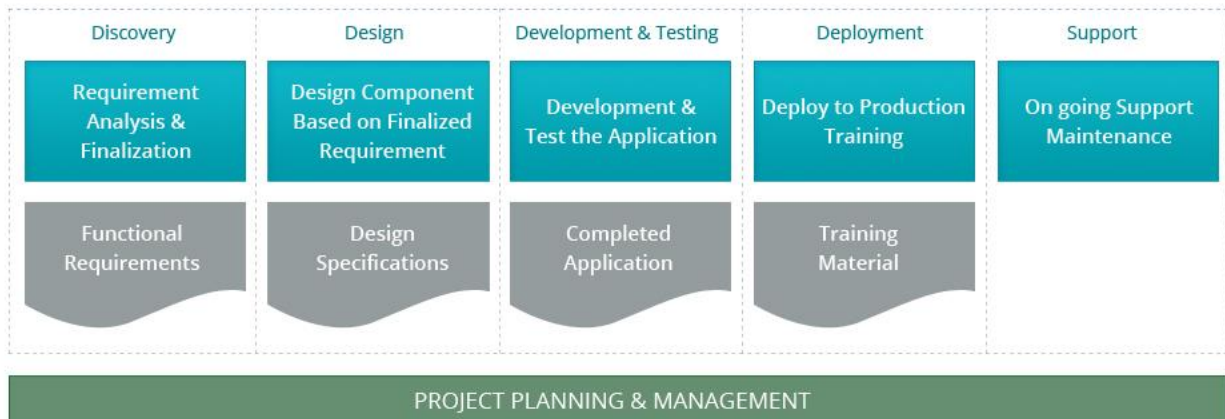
Discovery

Requirement Analysis & Finalization

Functional Requirements

Design

Design Component Based on Finalized Requirement

Design Specifications

Development & Testing

Development & Test the Application

Completed Application

Deployment

Deploy to Production Training

Training Material

Support

On going Support Maintenance

PROJECT PLANNING & MANAGEMENT